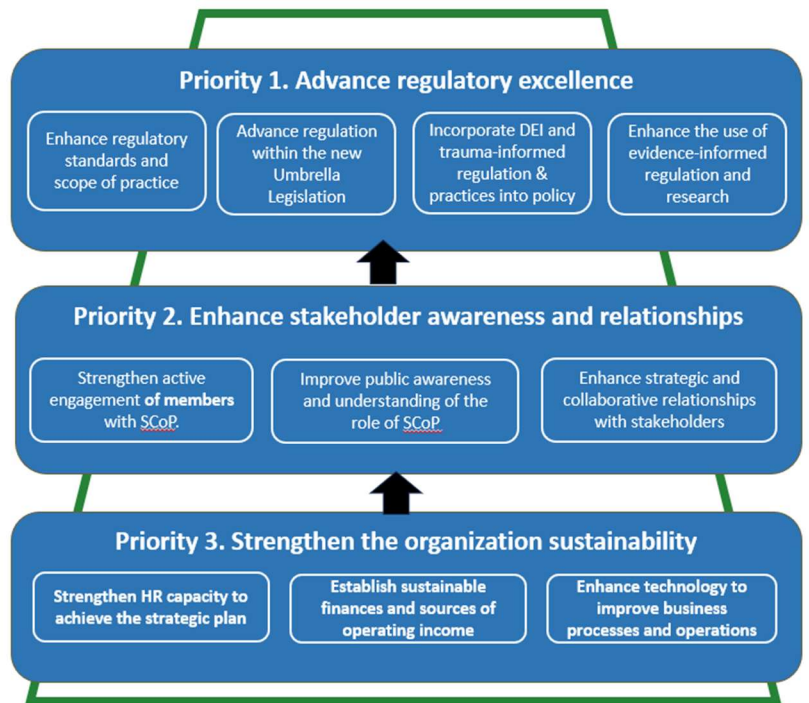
Priority 1. Advance regulatory excellence

Enhance regulatory standards and scope of practice

Advance regulation within the new Umbrella Legislation

Incorporate DEI and trauma-informed regulation & practices into policy

Enhance the use of evidence-informed regulation and research

Priority 2. Enhance stakeholder awareness and relationships

Strengthen active engagement of members with SCoP.

Improve public awareness and understanding of the role of SCoP

Enhance strategic and collaborative relationships with stakeholders

Priority 3. Strengthen the organization sustainability

Strengthen HR capacity to achieve the strategic plan

Establish sustainable finances and sources of operating income

Enhance technology to improve business processes and operations